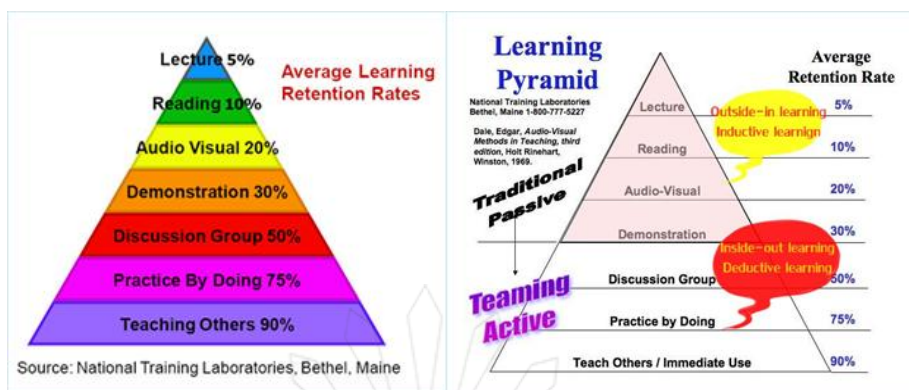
Lecture 5%
Reading 10%
Audio Visual 20%
Demonstration 30%
Discussion Group 50%
Practice By Doing 75%
Teaching Others 90%

Average Learning Retention Rates

Source: National Training Laboratories, Bethel, Maine

Learning Pyramid

National Training Laboratories
Bethel, Maine 1-800-777-5227

Dale, Edgar, Audio-Visual Methods in Teaching, third edition, Holt Rinehart, Winston, 1969.

Average Retention Rate

Traditional Passive

Teaming Active

Lecture
Reading
Audio-Visual
Demonstration
Discussion Group
Practice by Doing
Teach Others / Immediate Use

5%
10%
20%
30%
50%
75%
90%

Outside-in learning
Inductive learnign

Inside-out learning
Deductive learning